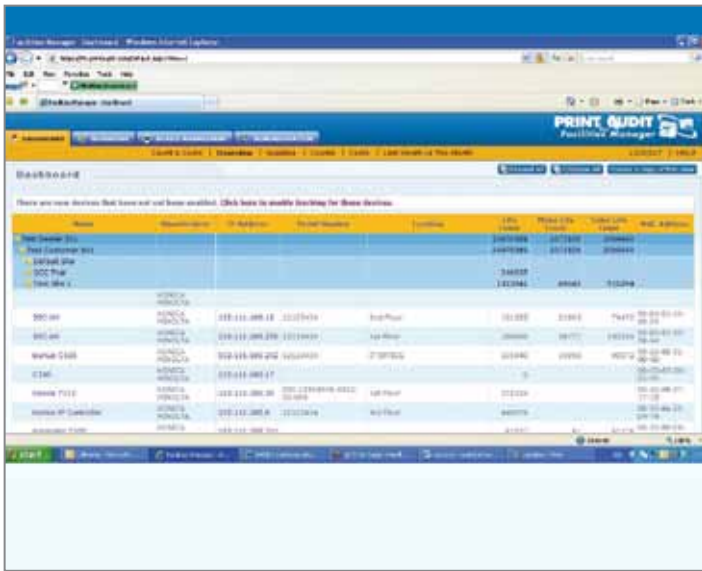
Facilities Manager Dashboard - Windows Internet Explorer

PRINT AUDIT
Facilities Manager

Dashboard

Overview | Statistics | Counts | Costs | Last Month vs This Month

LOGOUT | HELP

There are new devices that have not yet been enabled. Click here to enable tracking for these devices.

| Name | Manufacturer | IP Address | Serial Number | Location | Life Count | Mono Life Count | Color Life Count | MAC Address |
|---|---|---|---|---|---|---|---|---|
| Test Dealer Inc. | | | | | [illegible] | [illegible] | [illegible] | |
| Test Customer Inc. | | | | | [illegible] | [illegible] | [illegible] | |
| Default Site | | | | | | | | |
| DCC Test | | | | | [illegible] | | | |
| Test Site 1 | | | | | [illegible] | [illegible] | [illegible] | |
| | KONICA MINOLTA | | | | | | | |
| 300.wk | KONICA MINOLTA | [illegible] | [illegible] | 3rd Floor | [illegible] | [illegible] | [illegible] | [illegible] |
| 300.wk | KONICA MINOLTA | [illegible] | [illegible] | 1st Floor | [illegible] | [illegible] | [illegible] | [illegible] |
| bizhub C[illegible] | KONICA MINOLTA | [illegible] | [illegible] | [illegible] | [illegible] | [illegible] | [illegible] | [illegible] |
| C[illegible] | KONICA MINOLTA | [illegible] | | | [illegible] | | | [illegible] |
| Konica 7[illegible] | KONICA MINOLTA | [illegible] | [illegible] | 1st Floor | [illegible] | | | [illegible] |
| Konica IP Controller | KONICA MINOLTA | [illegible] | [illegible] | 3rd Floor | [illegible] | | | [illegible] |
| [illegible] | KONICA | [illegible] | | | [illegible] | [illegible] | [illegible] | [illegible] |

Internet
100%

start